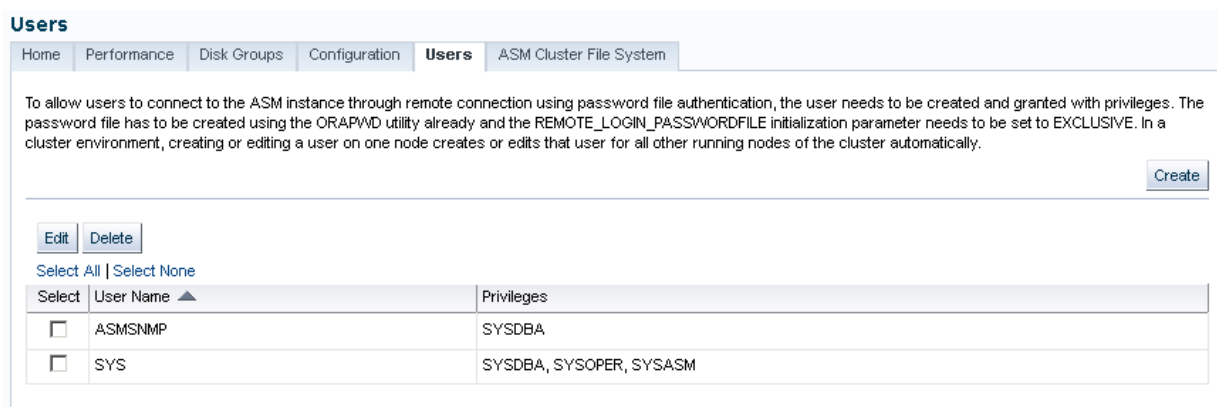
Users

Home | Performance | Disk Groups | Configuration | Users | ASM Cluster File System

To allow users to connect to the ASM instance through remote connection using password file authentication, the user needs to be created and granted with privileges. The password file has to be created using the ORAPWD utility already and the REMOTE_LOGIN_PASSWORDFILE initialization parameter needs to be set to EXCLUSIVE. In a cluster environment, creating or editing a user on one node creates or edits that user for all other running nodes of the cluster automatically.

Create

Edit Delete

Select All | Select None

| Select | User Name | Privileges |
|---|---|---|
| ☐ | ASMSNMP | SYSDBA |
| ☐ | SYS | SYSDBA, SYSOPER, SYSASM |